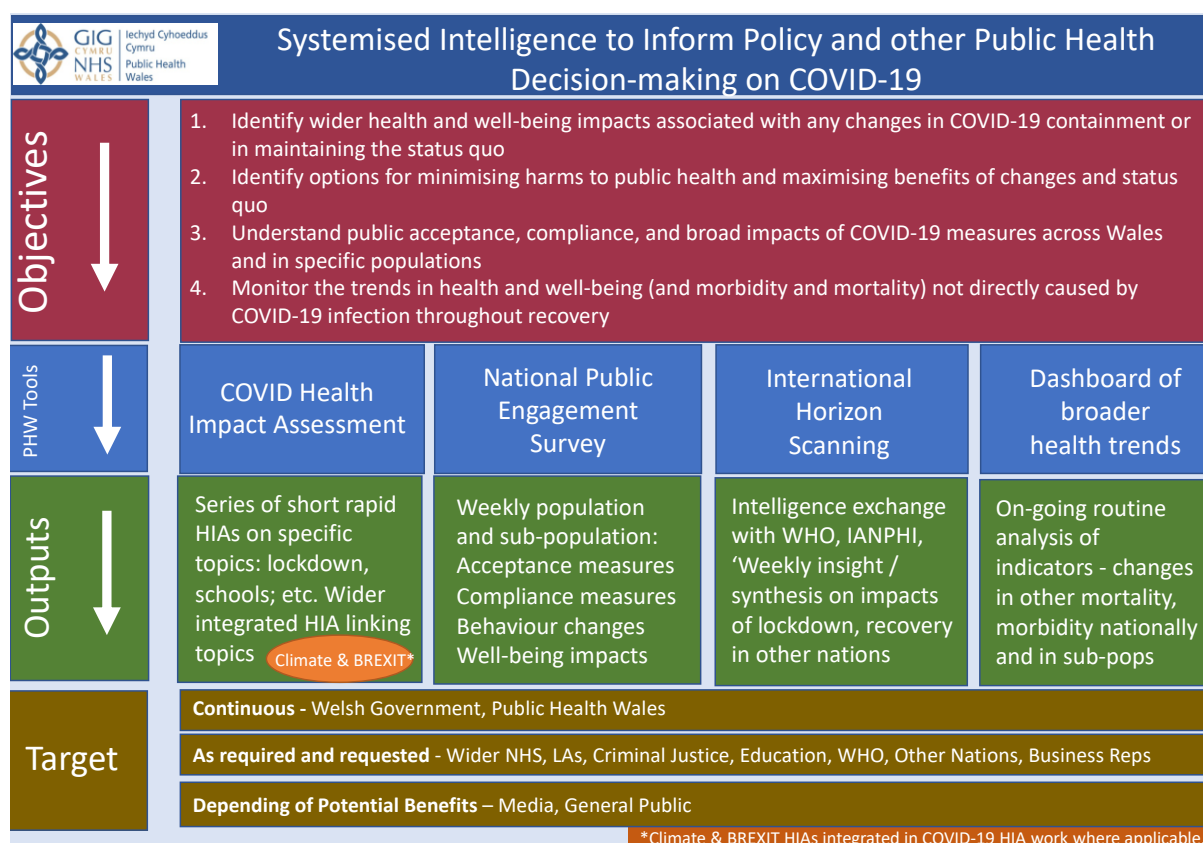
GIG CYMRU NHS WALES | Iechyd Cyhoeddus Cymru | Public Health Wales

Systemised Intelligence to Inform Policy and other Public Health Decision-making on COVID-19

Objectives

1. Identify wider health and well-being impacts associated with any changes in COVID-19 containment or in maintaining the status quo
2. Identify options for minimising harms to public health and maximising benefits of changes and status quo
3. Understand public acceptance, compliance, and broad impacts of COVID-19 measures across Wales and in specific populations
4. Monitor the trends in health and well-being (and morbidity and mortality) not directly caused by COVID-19 infection throughout recovery

PHW Tools

COVID Health Impact Assessment

National Public Engagement Survey

International Horizon Scanning

Dashboard of broader health trends

Outputs

Series of short rapid HIAs on specific topics: lockdown, schools; etc. Wider integrated HIA linking topics Climate & BREXIT*

Weekly population and sub-population: Acceptance measures Compliance measures Behaviour changes Well-being impacts

Intelligence exchange with WHO, IANPHI, 'Weekly insight / synthesis on impacts of lockdown, recovery in other nations

On-going routine analysis of indicators - changes in other mortality, morbidity nationally and in sub-pops

Target

**Continuous -** Welsh Government, Public Health Wales

**As required and requested** - Wider NHS, LAs, Criminal Justice, Education, WHO, Other Nations, Business Reps

**Depending of Potential Benefits** – Media, General Public

*Climate & BREXIT HIAs integrated in COVID-19 HIA work where applicable